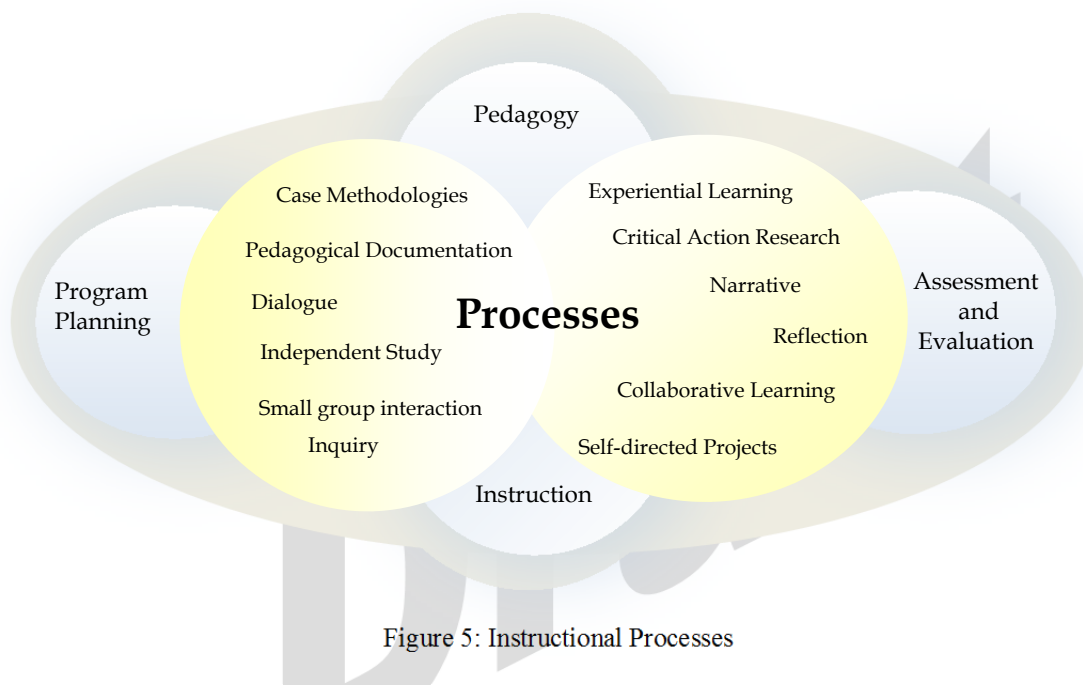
Pedagogy

Program Planning

Case Methodologies

Pedagogical Documentation

Dialogue

Independent Study

Small group interaction

Inquiry

Processes

Experiential Learning

Critical Action Research

Narrative

Reflection

Collaborative Learning

Self-directed Projects

Assessment and Evaluation

Instruction

Figure 5: Instructional Processes